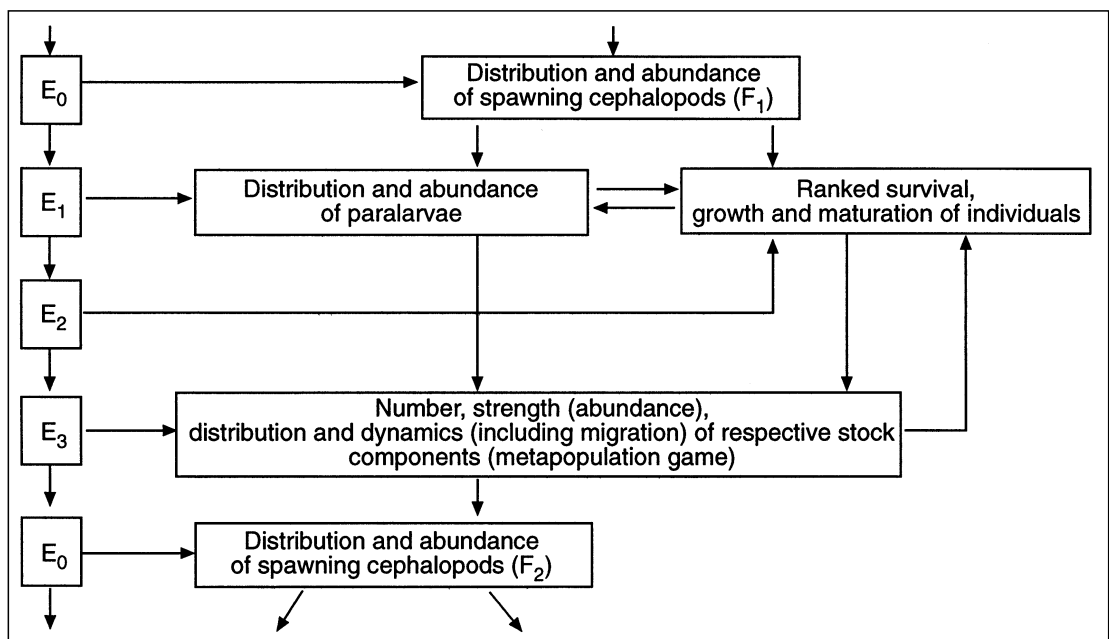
$E_0$

Distribution and abundance of spawning cephalopods ($F_1$)

$E_1$

Distribution and abundance of paralarvae

Ranked survival, growth and maturation of individuals

$E_2$

$E_3$

Number, strength (abundance), distribution and dynamics (including migration) of respective stock components (metapopulation game)

$E_0$

Distribution and abundance of spawning cephalopods ($F_2$)